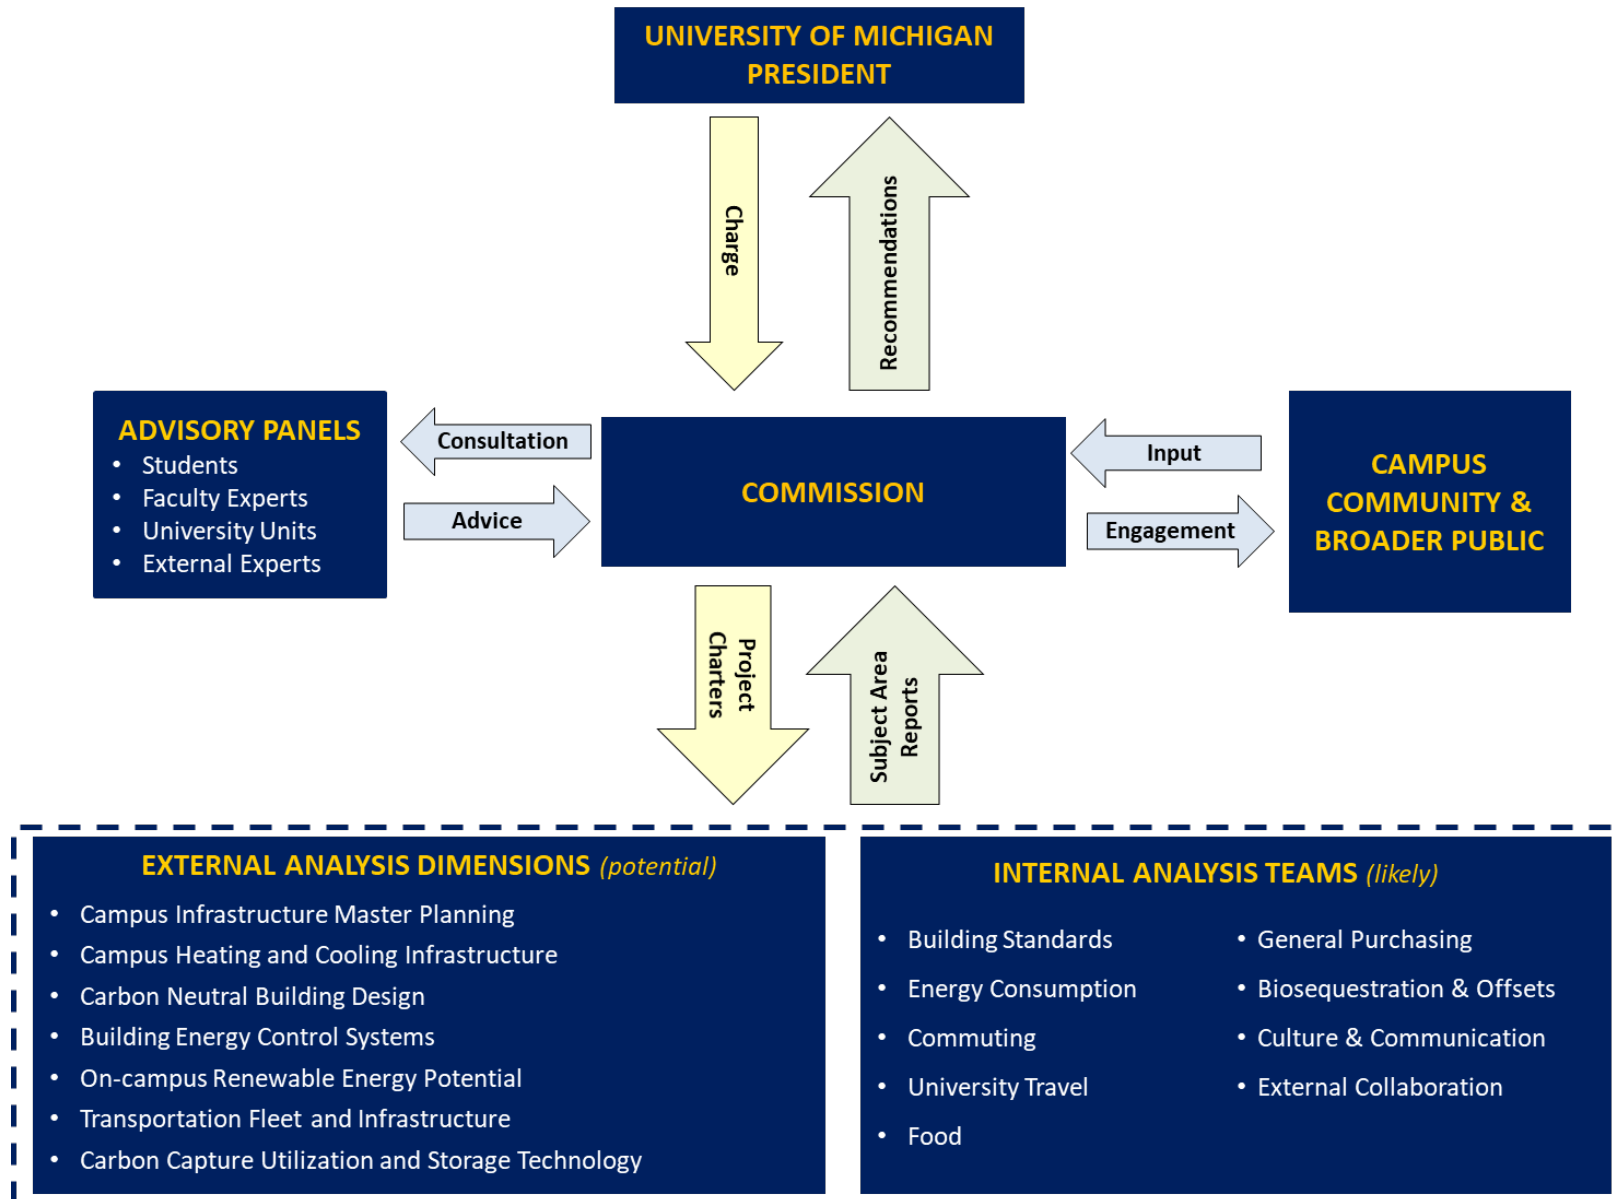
UNIVERSITY OF MICHIGAN PRESIDENT

Charge

Recommendations

ADVISORY PANELS
• Students
• Faculty Experts
• University Units
• External Experts

Consultation

Advice

COMMISSION

Input

Engagement

CAMPUS COMMUNITY & BROADER PUBLIC

Project Charters

Subject Area Reports

EXTERNAL ANALYSIS DIMENSIONS (potential)
• Campus Infrastructure Master Planning
• Campus Heating and Cooling Infrastructure
• Carbon Neutral Building Design
• Building Energy Control Systems
• On-campus Renewable Energy Potential
• Transportation Fleet and Infrastructure
• Carbon Capture Utilization and Storage Technology

INTERNAL ANALYSIS TEAMS (likely)
• Building Standards
• Energy Consumption
• Commuting
• University Travel
• Food
• General Purchasing
• Biosequestration & Offsets
• Culture & Communication
• External Collaboration